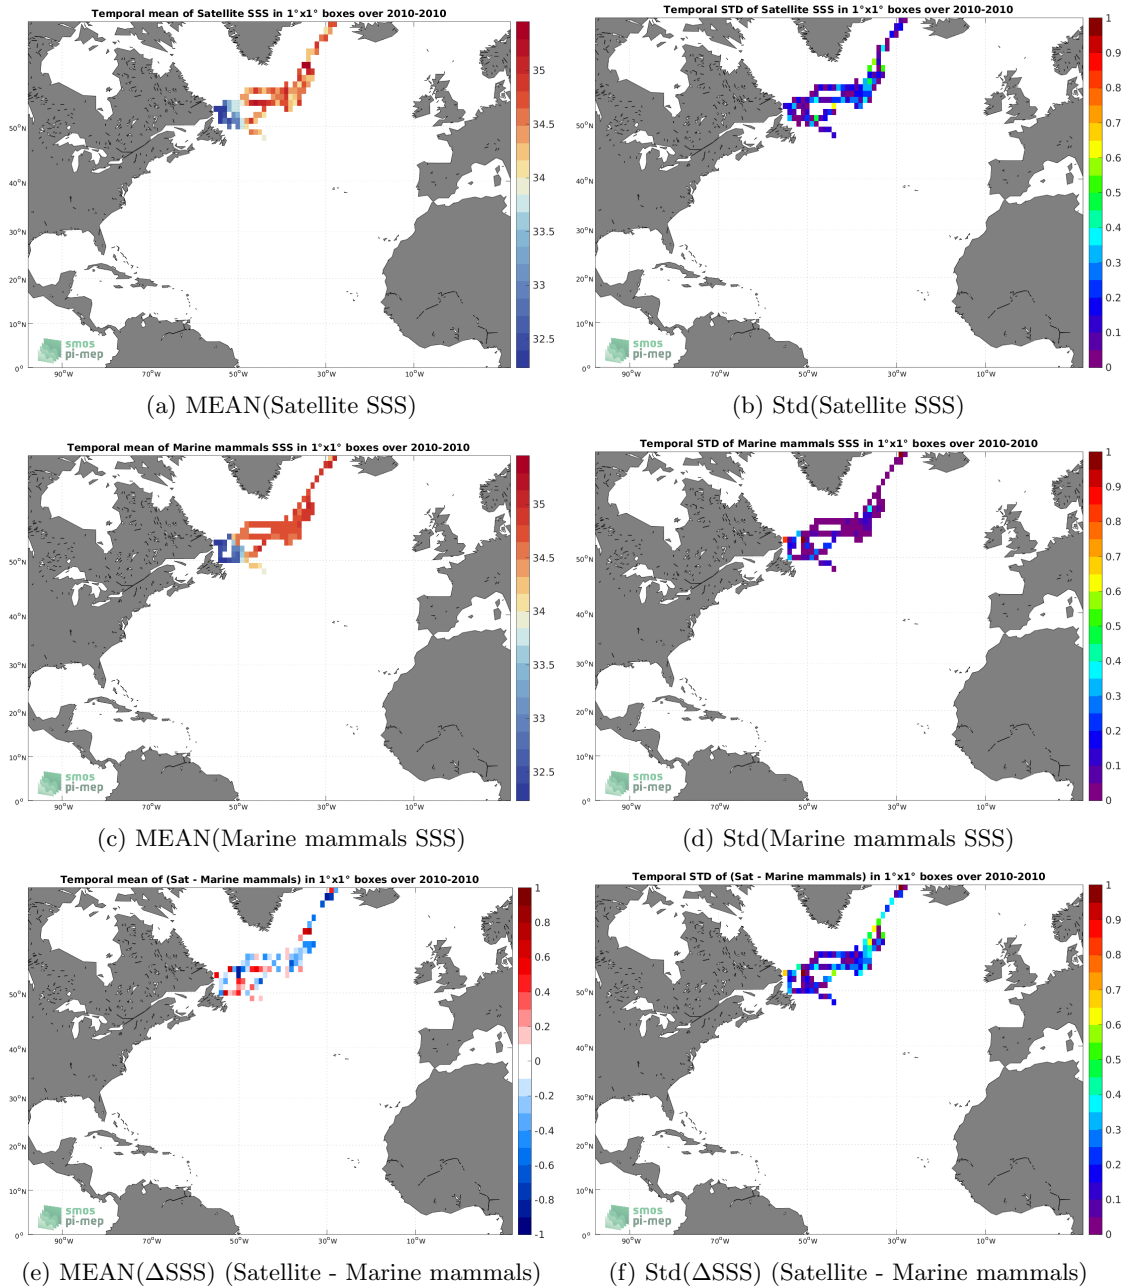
Temporal mean of Satellite SSS in 1°x1° boxes over 2010-2010

35
34.5
34
33.5
33
32.5

50°N
40°N
30°N
20°N
10°N
0°

90°W 70°W 50°W 30°W 10°W

smos
pi-mep

(a) MEAN(Satellite SSS)

Temporal STD of Satellite SSS in 1°x1° boxes over 2010-2010

1
0.9
0.8
0.7
0.6
0.5
0.4
0.3
0.2
0.1
0

50°N
40°N
30°N
20°N
10°N
0°

90°W 70°W 50°W 30°W 10°W

smos
pi-mep

(b) Std(Satellite SSS)

Temporal mean of Marine mammals SSS in 1°x1° boxes over 2010-2010

35
34.5
34
33.5
33
32.5

50°N
40°N
30°N
20°N
10°N
0°

90°W 70°W 50°W 30°W 10°W

smos
pi-mep

(c) MEAN(Marine mammals SSS)

Temporal STD of Marine mammals SSS in 1°x1° boxes over 2010-2010

1
0.9
0.8
0.7
0.6
0.5
0.4
0.3
0.2
0.1
0

50°N
40°N
30°N
20°N
10°N
0°

90°W 70°W 50°W 30°W 10°W

smos
pi-mep

(d) Std(Marine mammals SSS)

Temporal mean of (Sat - Marine mammals) in 1°x1° boxes over 2010-2010

1
0.8
0.6
0.4
0.2
0
-0.2
-0.4
-0.6
-0.8
-1

50°N
40°N
30°N
20°N
10°N
0°

90°W 70°W 50°W 30°W 10°W

smos
pi-mep

(e) MEAN($\Delta$SSS) (Satellite - Marine mammals)

Temporal STD of (Sat - Marine mammals) in 1°x1° boxes over 2010-2010

1
0.9
0.8
0.7
0.6
0.5
0.4
0.3
0.2
0.1
0

50°N
40°N
30°N
20°N
10°N
0°

90°W 70°W 50°W 30°W 10°W

smos
pi-mep

(f) Std($\Delta$SSS) (Satellite - Marine mammals)